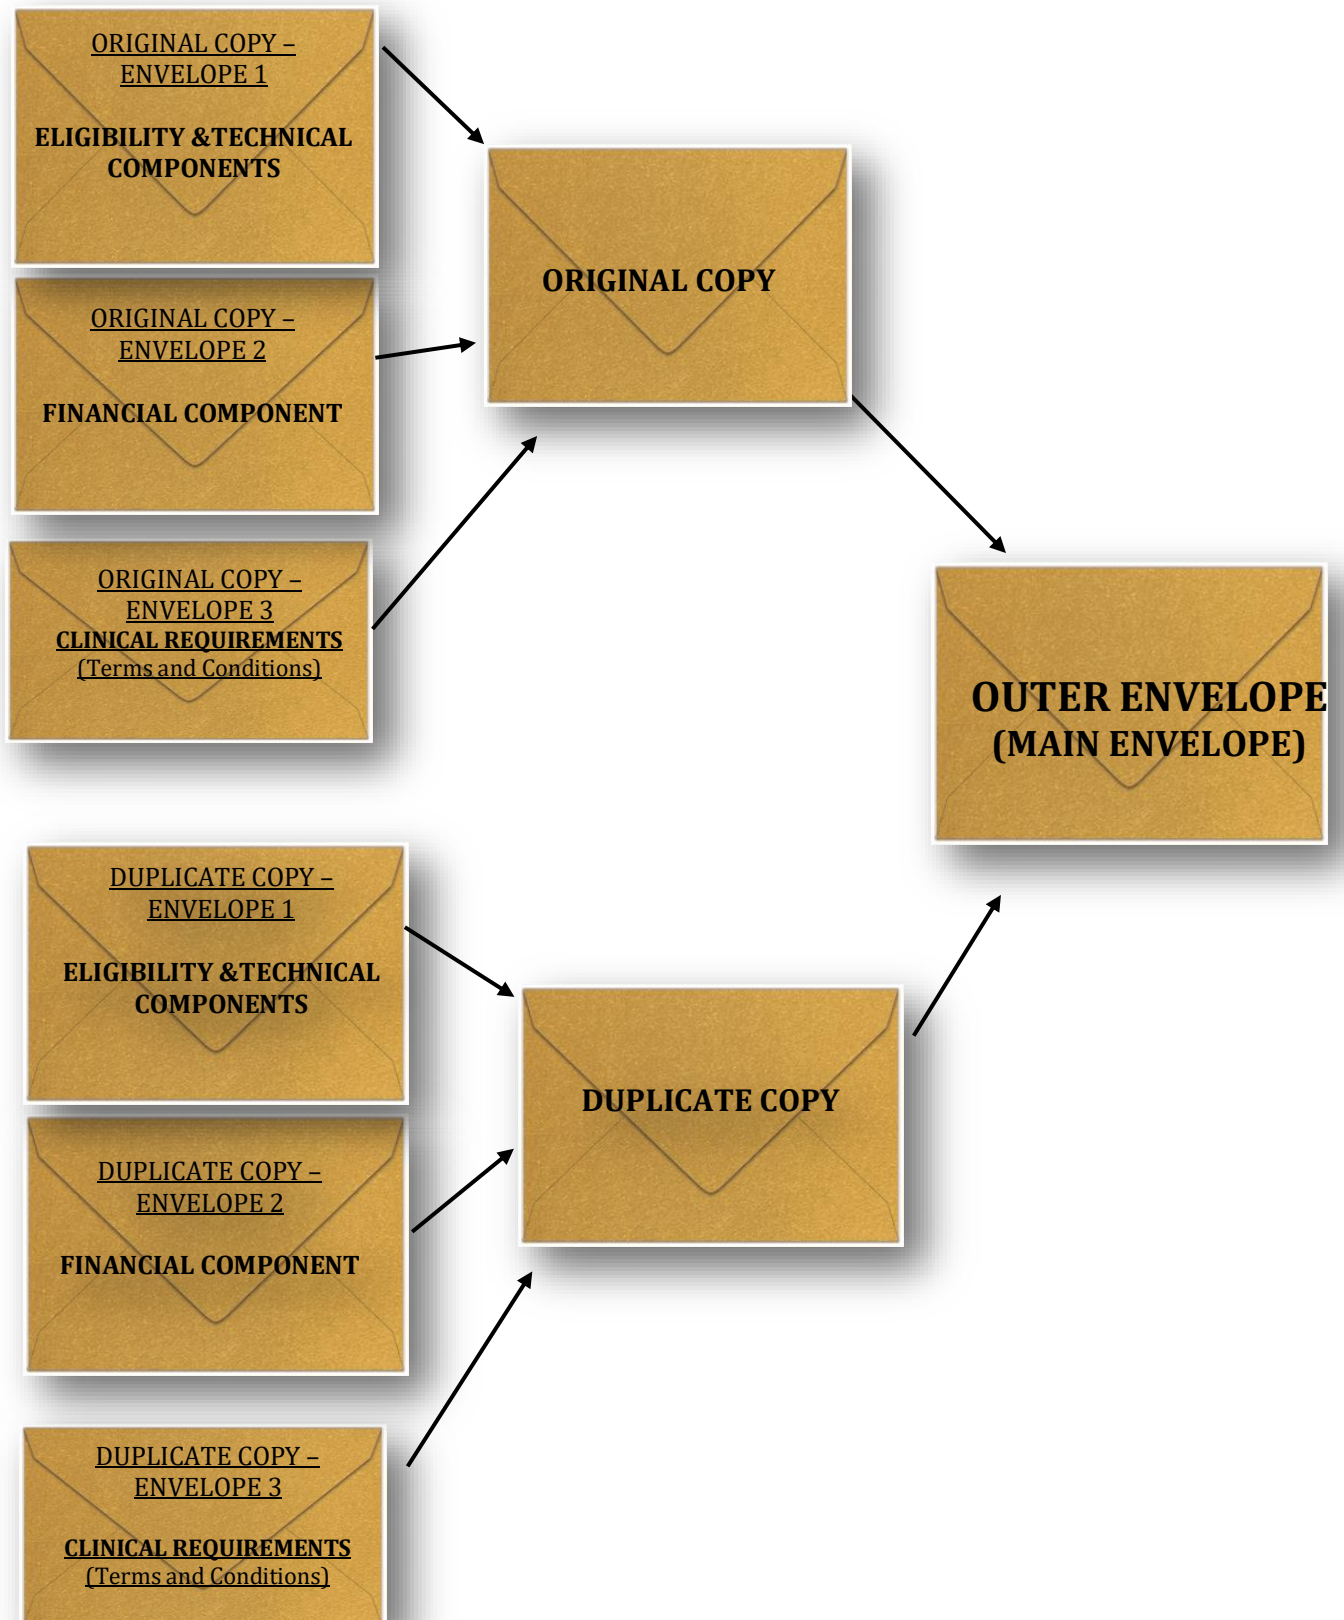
ORIGINAL COPY – ENVELOPE 1

ELIGIBILITY &TECHNICAL COMPONENTS

ORIGINAL COPY – ENVELOPE 2

FINANCIAL COMPONENT

ORIGINAL COPY – ENVELOPE 3
CLINICAL REQUIREMENTS
(Terms and Conditions)

ORIGINAL COPY

OUTER ENVELOPE
(MAIN ENVELOPE)

DUPLICATE COPY – ENVELOPE 1

ELIGIBILITY &TECHNICAL COMPONENTS

DUPLICATE COPY – ENVELOPE 2

FINANCIAL COMPONENT

DUPLICATE COPY – ENVELOPE 3

CLINICAL REQUIREMENTS
(Terms and Conditions)

DUPLICATE COPY